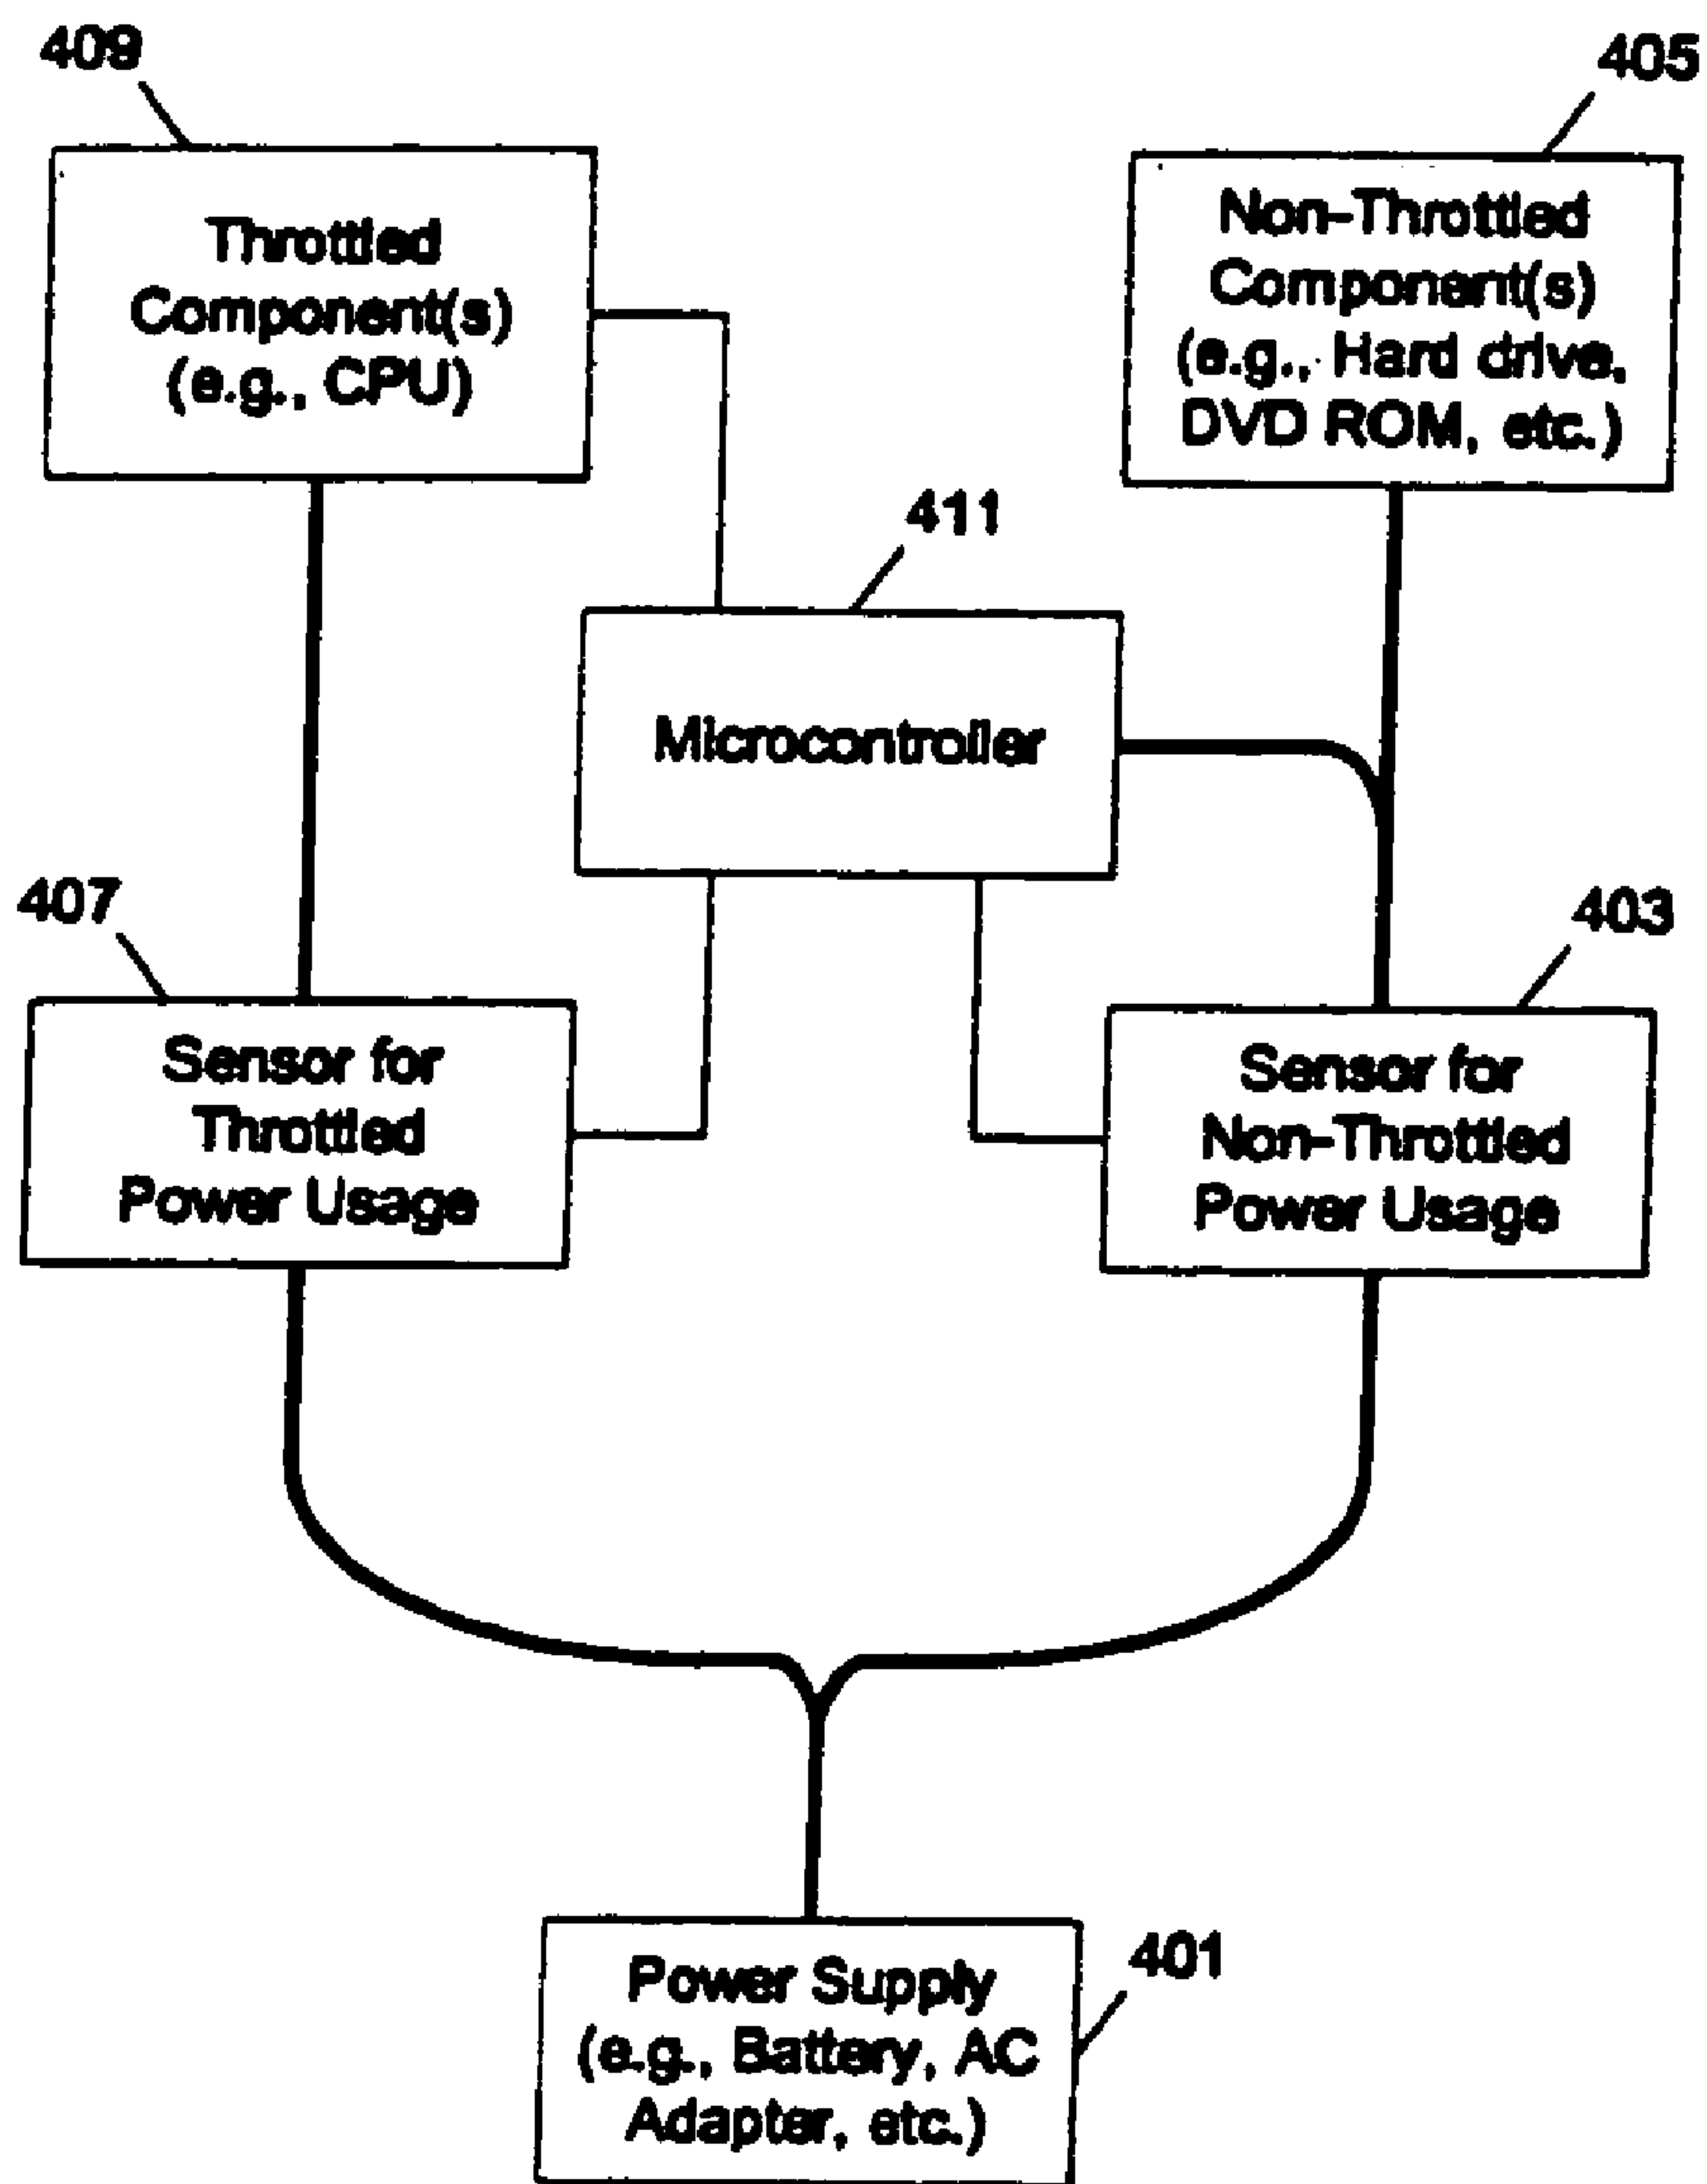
409

405

Throttled Component(s) (e.g., CPU)

Non-Throttled Component(s) (e.g., Hard drive, DVD ROM, etc.)

411

Microcontroller

407

403

Sensor for Throttled Power Usage

Sensor for Non-Throttled Power Usage

Power Supply (e.g., Battery, AC Adapter, etc.)

401